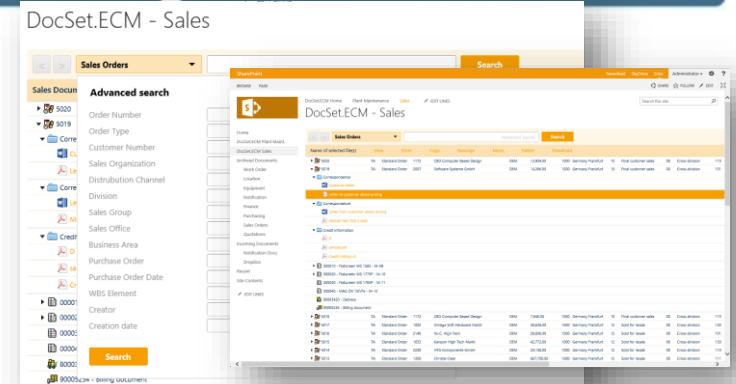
DocSet.ECM - Sales

Sales Orders

Search

Sales Docum

5020

5019

Corre

Cu

Le

Corre

Le

Mi

Credi

D

Mi

Cr

0000

0000

0000

0000

90005234 - Billing document

Advanced search

Order Number

Order Type

Customer Number

Sales Organization

Distrubution Channel

Division

Sales Group

Sales Office

Business Area

Purchase Order

Purchase Order Date

WBS Element

Creator

Creation date

Search

SharePoint

BROWSE PAGE

DocSet.ECM - Sales

Sales Orders

Search

Home

Archived Documents

Work Order

Location

Equipment

Notification

Finance

Purchasing

Sales Orders

Quotations

Recent

Site Contents

EDIT LINKS

5019

5018

5017

5016

5015

5014

5013

Standard Order

Cross-division

Sold for resale

Final customer sales